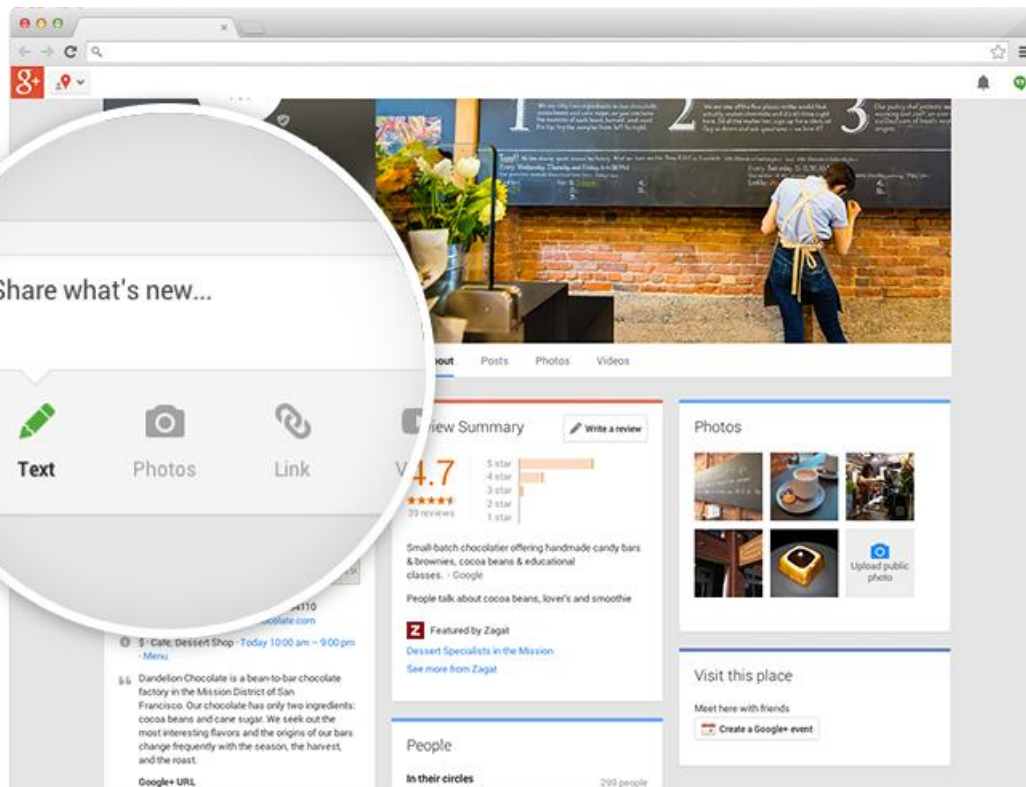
g+

Share what's new...

Text

Photos

Link

V

bout

Posts

Photos

Videos

iew Summary

Write a review

4.7

20 reviews

5 star

4 star

3 star

2 star

1 star

Small-batch chocolatier offering handmade candy bars & brownies, cocoa beans & educational classes. · Google

People talk about cocoa beans, lover's and smoothie

Featured by Zagat

Dessert Specialists in the Mission

See more from Zagat

People

In their circles

299 people

Photos

Upload public photo

Visit this place

Meet here with friends

Create a Google+ event

4110

ocolate.com

$ · Cafe, Dessert Shop · Today 10:00 am – 9:00 pm · Menu

Dandelion Chocolate is a bean-to-bar chocolate factory in the Mission District of San Francisco. Our chocolate has only two ingredients: cocoa beans and cane sugar. We seek out the most interesting flavors and the origins of our bars change frequently with the season, the harvest, and the roast.

Google+ URL

1

2

3